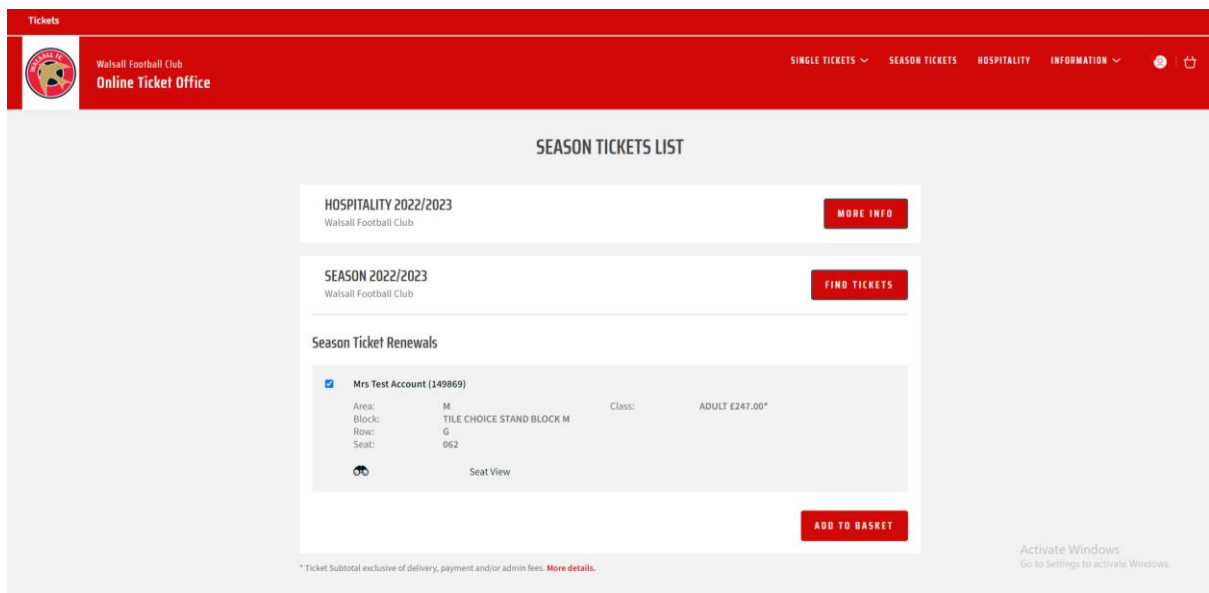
Tickets

WALSALL FC

Walsall Football Club
Online Ticket Office

SINGLE TICKETS SEASON TICKETS HOSPITALITY INFORMATION

SEASON TICKETS LIST

HOSPITALITY 2022/2023
Walsall Football Club

MORE INFO

SEASON 2022/2023
Walsall Football Club

FIND TICKETS

Season Ticket Renewals

Mrs Test Account (149869)

Area: M
Block: TILE CHOICE STAND BLOCK M
Row: G
Seat: 062

Class: ADULT £247.00*

Seat View

ADD TO BASKET

* Ticket Subtotal exclusive of delivery, payment and/or admin fees. More details.

Activate Windows
Go to Settings to activate Windows.